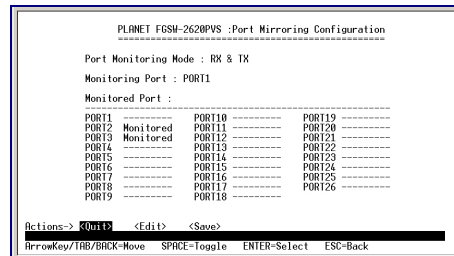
PLANET FGSW-2620PVS :Port Mirroring Configuration
=====================================================

Port Monitoring Mode : RX & TX

Monitoring Port : PORT1

Monitored Port :

| | | |
|---|---|---|
| PORT1 --------- | PORT10 --------- | PORT19 --------- |
| PORT2 Monitored | PORT11 --------- | PORT20 --------- |
| PORT3 Monitored | PORT12 --------- | PORT21 --------- |
| PORT4 --------- | PORT13 --------- | PORT22 --------- |
| PORT5 --------- | PORT14 --------- | PORT23 --------- |
| PORT6 --------- | PORT15 --------- | PORT24 --------- |
| PORT7 --------- | PORT16 --------- | PORT25 --------- |
| PORT8 --------- | PORT17 --------- | PORT26 --------- |
| PORT9 --------- | PORT18 --------- | |

Actions-> <Quit> <Edit> <Save>

ArrowKey/TAB/BACK=Move SPACE=Toggle ENTER=Select ESC=Back